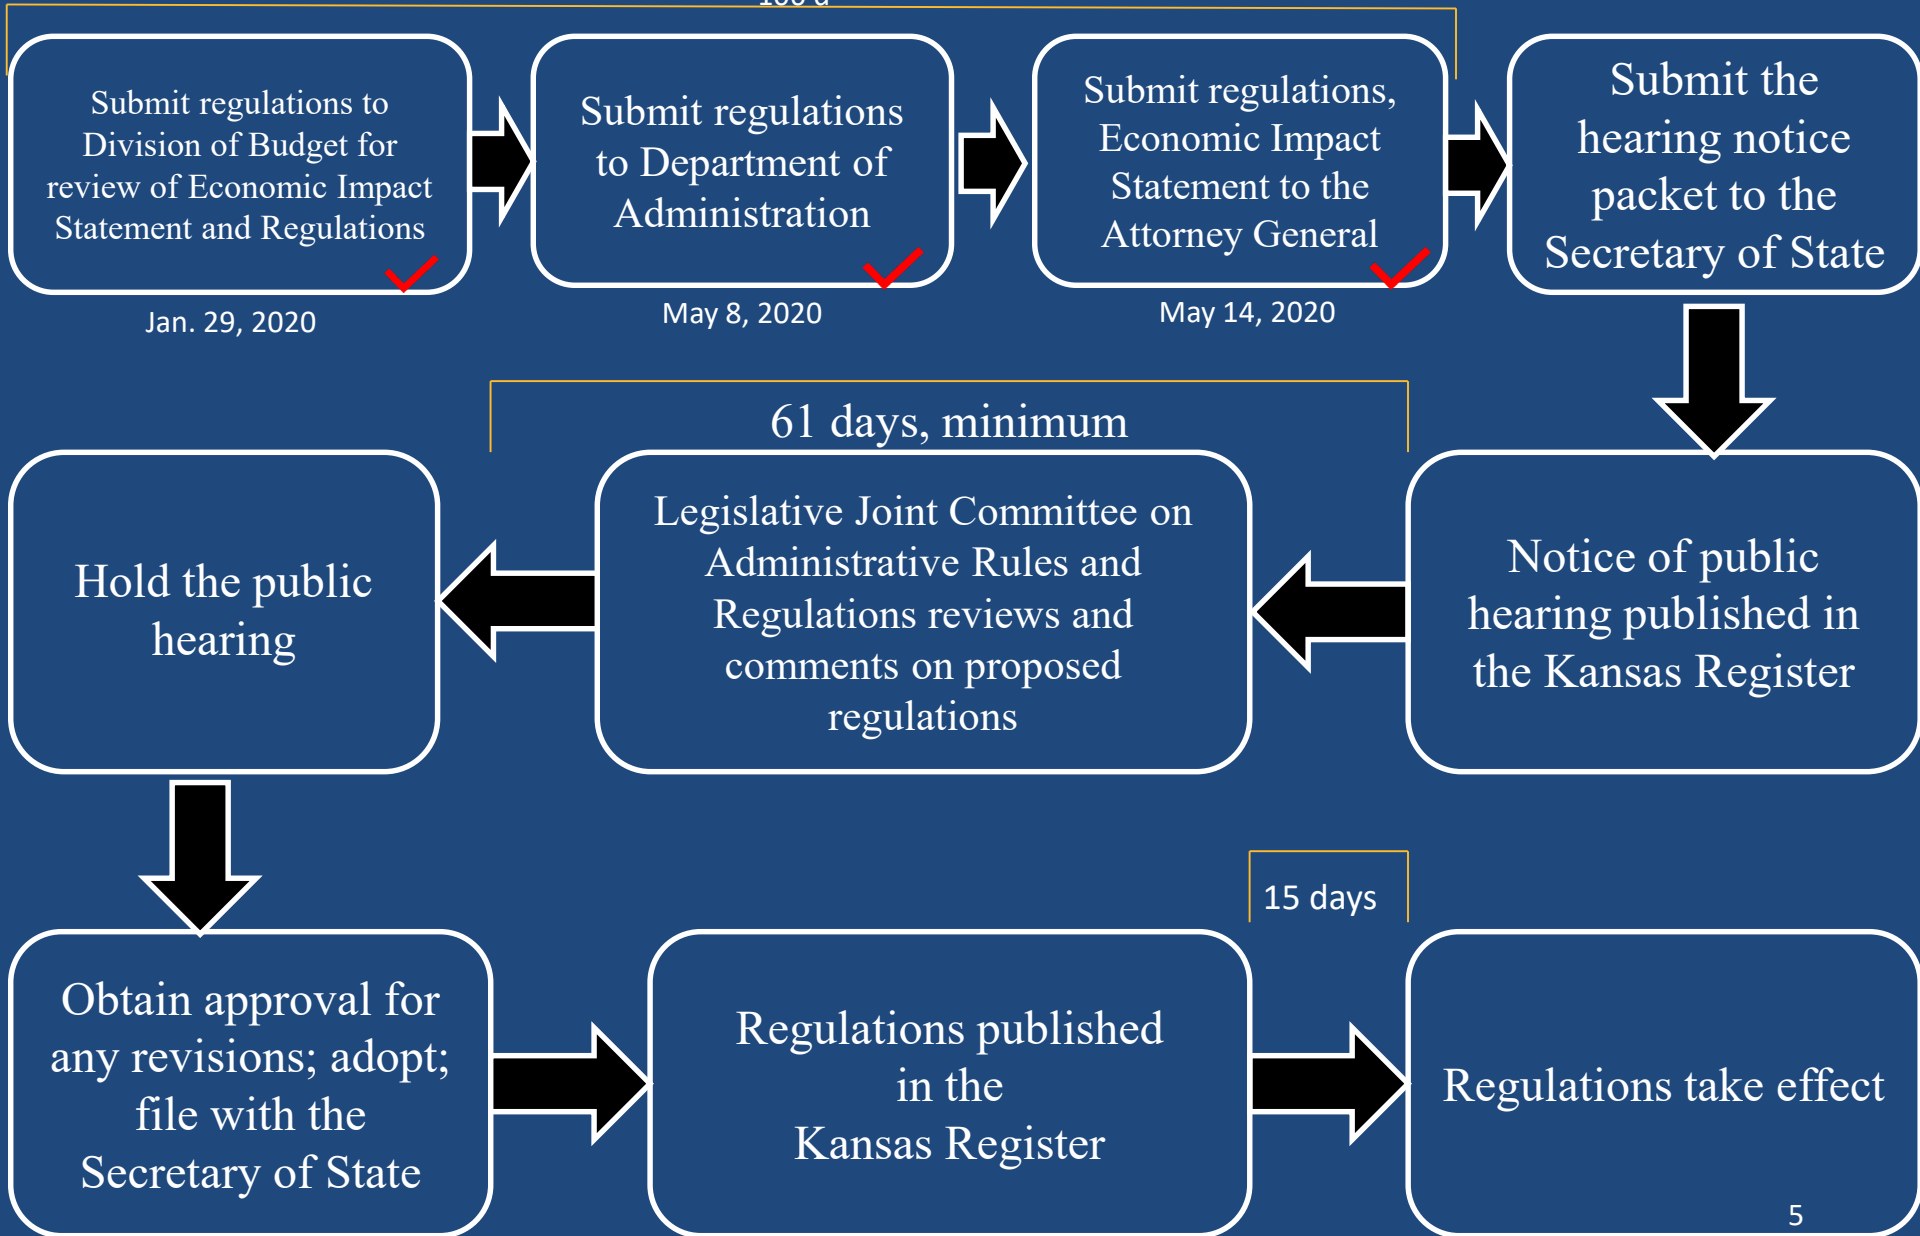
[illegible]

Submit regulations to Division of Budget for review of Economic Impact Statement and Regulations

Jan. 29, 2020

Submit regulations to Department of Administration

May 8, 2020

Submit regulations, Economic Impact Statement to the Attorney General

May 14, 2020

Submit the hearing notice packet to the Secretary of State

Notice of public hearing published in the Kansas Register

61 days, minimum

Legislative Joint Committee on Administrative Rules and Regulations reviews and comments on proposed regulations

Hold the public hearing

Obtain approval for any revisions; adopt; file with the Secretary of State

Regulations published in the Kansas Register

15 days

Regulations take effect

5